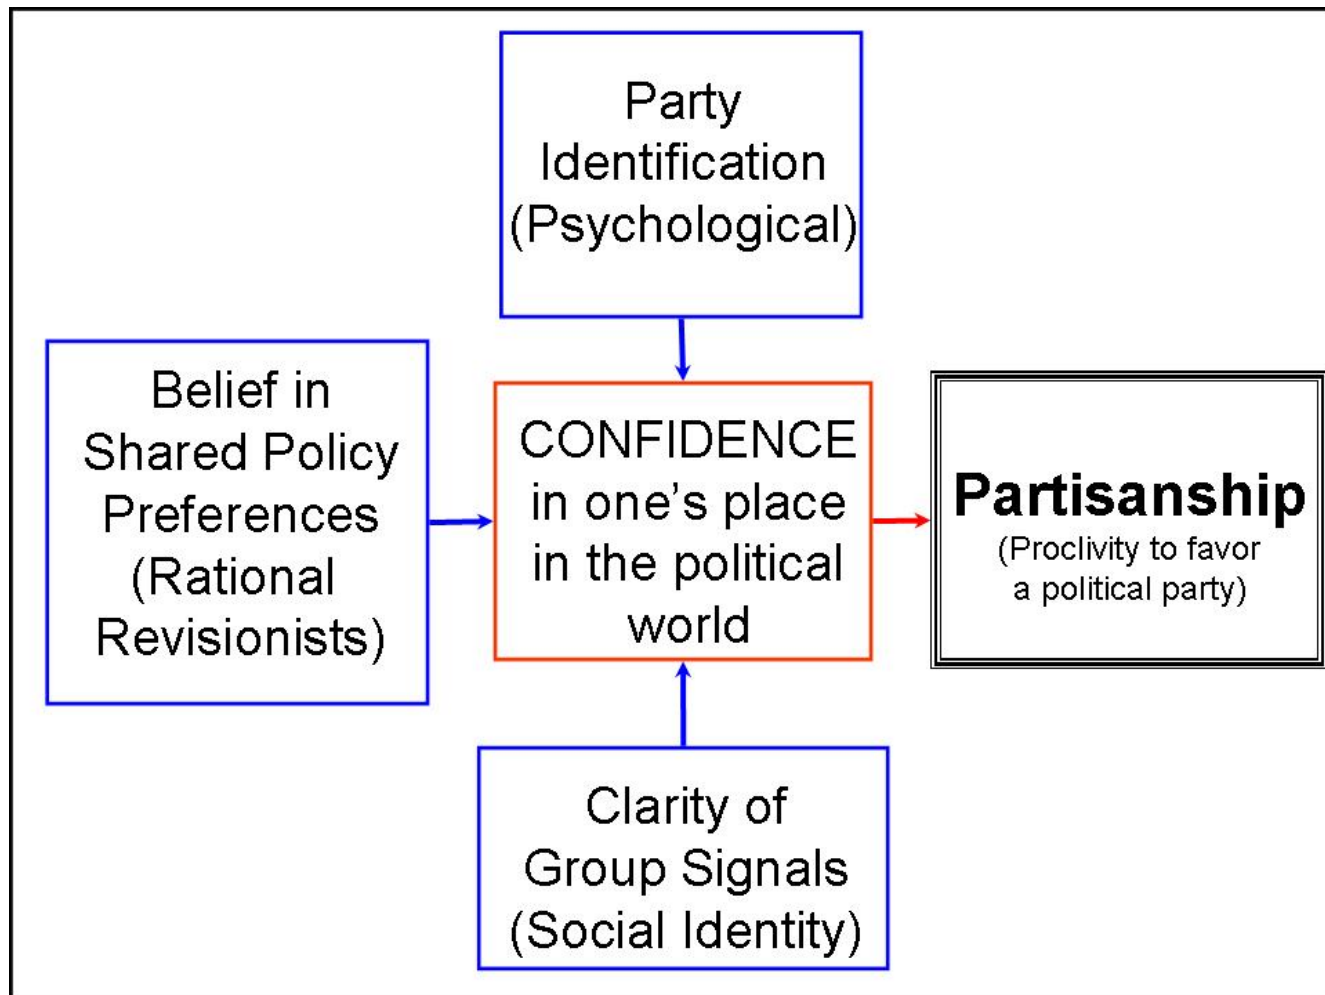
Party Identification (Psychological)

Belief in Shared Policy Preferences (Rational Revisionists)

CONFIDENCE in one's place in the political world

Partisanship
(Proclivity to favor a political party)

Clarity of Group Signals (Social Identity)